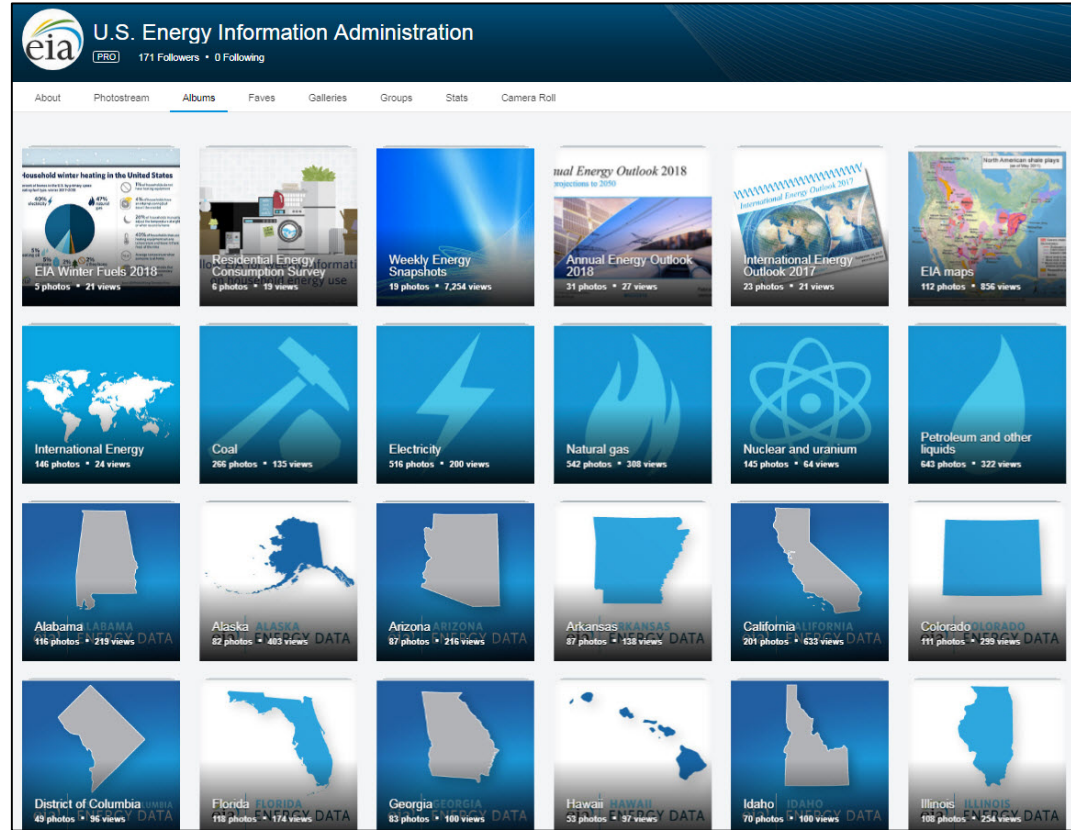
eia

U.S. Energy Information Administration

PRO 171 Followers • 0 Following

About Photostream Albums Faves Galleries Groups Stats Camera Roll

Household winter heating in the United States

EIA Winter Fuels 2018
5 photos • 21 views

Residential Energy Consumption Survey
6 photos • 19 views

Weekly Energy Snapshots
19 photos • 7,254 views

Annual Energy Outlook 2018
Projections to 2050

Annual Energy Outlook 2018
31 photos • 27 views

International Energy Outlook 2017

International Energy Outlook 2017
23 photos • 21 views

North American shale plays

EIA maps
112 photos • 856 views

International Energy
146 photos • 24 views

Coal
266 photos • 135 views

Electricity
516 photos • 200 views

Natural gas
542 photos • 308 views

Nuclear and uranium
145 photos • 64 views

Petroleum and other liquids
643 photos • 322 views

Alabama
116 photos • 219 views

Alaska
82 photos • 403 views

Arizona
87 photos • 216 views

Arkansas
87 photos • 138 views

California
201 photos • 633 views

Colorado
111 photos • 299 views

District of Columbia
49 photos • 96 views

Florida
118 photos • 174 views

Georgia
83 photos • 100 views

Hawaii
53 photos • 97 views

Idaho
70 photos • 100 views

Illinois
108 photos • 254 views